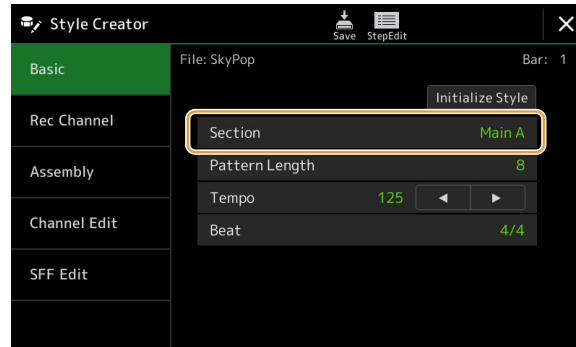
Style Creator

Save StepEdit

×

Basic

Rec Channel

Assembly

Channel Edit

SFF Edit

File: SkyPop

Bar: 1

Initialize Style

| Section | Main A |
|---|---|
| Pattern Length | 8 |
| Tempo | 125 ◀ ▶ |
| Beat | 4/4 |